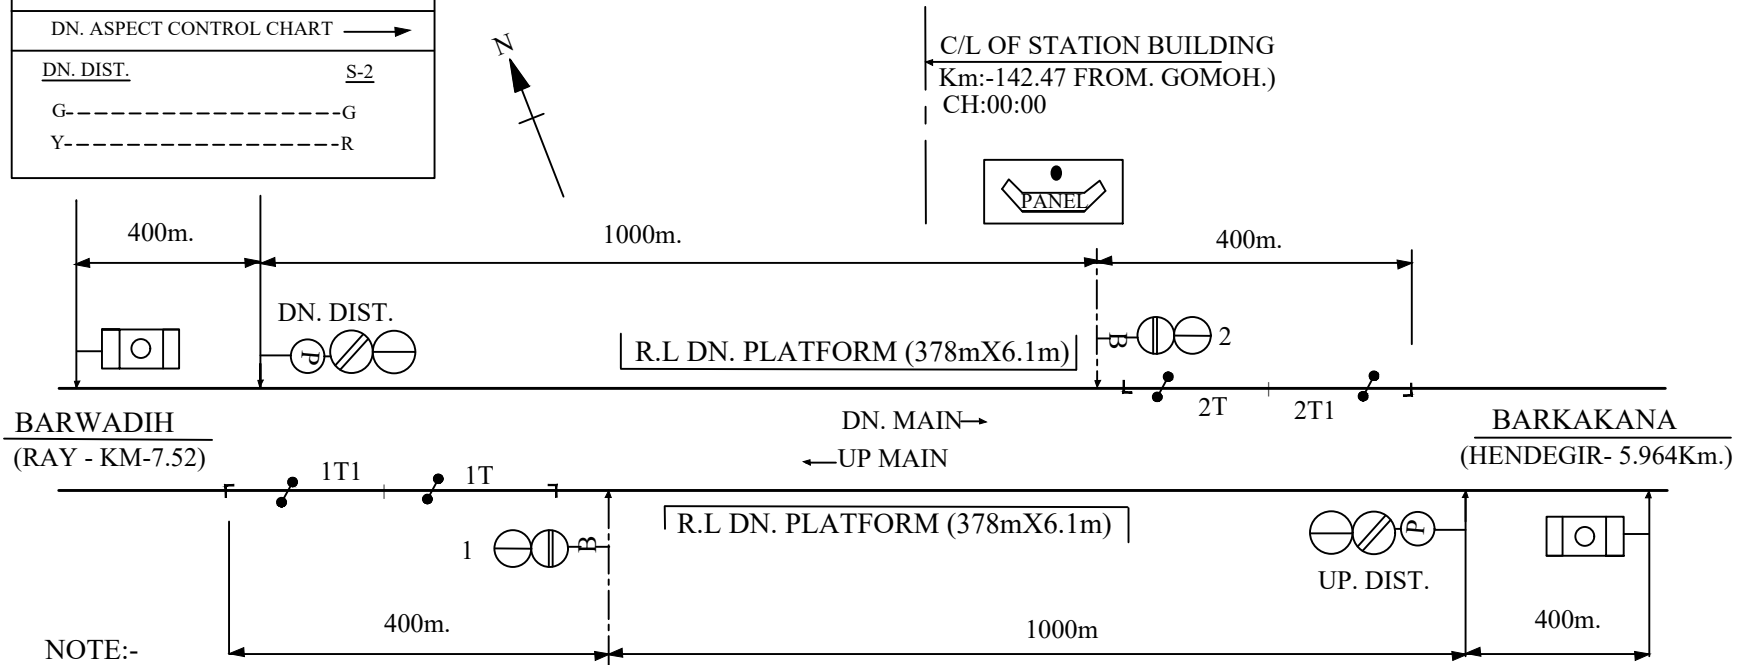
DN. ASPECT CONTROL CHART

| DN. DIST. | S-2 |
|---|---|
| G- | G |
| Y- | R |

N

C/L OF STATION BUILDING
Km:-142.47 FROM. GOMOH.)
CH:00:00

PANEL

400m.
1000m.
400m.

DN. DIST.
P
R.L DN. PLATFORM (378mX6.1m)
B
2

2T
2T1

BARWADIH
(RAY - KM-7.52)

DN. MAIN
UP MAIN

BARKAKANA
(HENDEGIR- 5.964Km.)

1T1
1T

R.L DN. PLATFORM (378mX6.1m)
1
B
P
UP. DIST.

400m.
1000m
400m.

NOTE:-